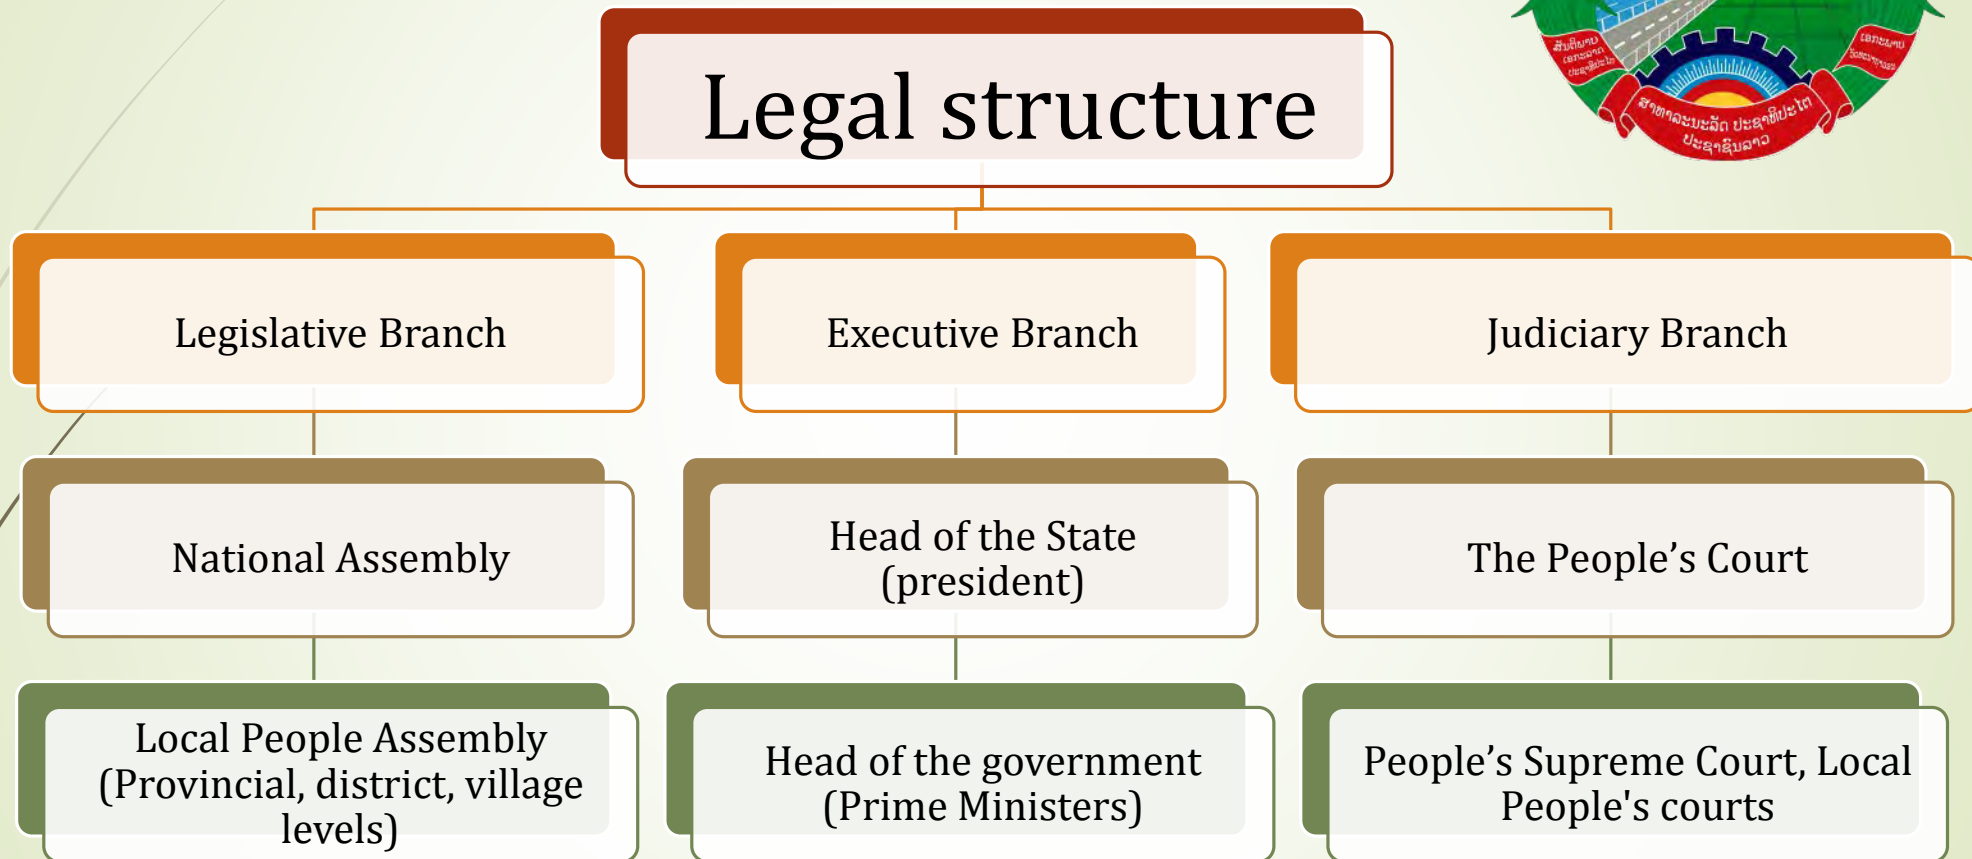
Legal structure

Legislative Branch

Executive Branch

Judiciary Branch

National Assembly

Head of the State (president)

The People’s Court

Local People Assembly (Provincial, district, village levels)

Head of the government (Prime Ministers)

People’s Supreme Court, Local People's courts

ສາທາລະນະລັດ ປະຊາທິປະໄຕ ປະຊາຊົນລາວ